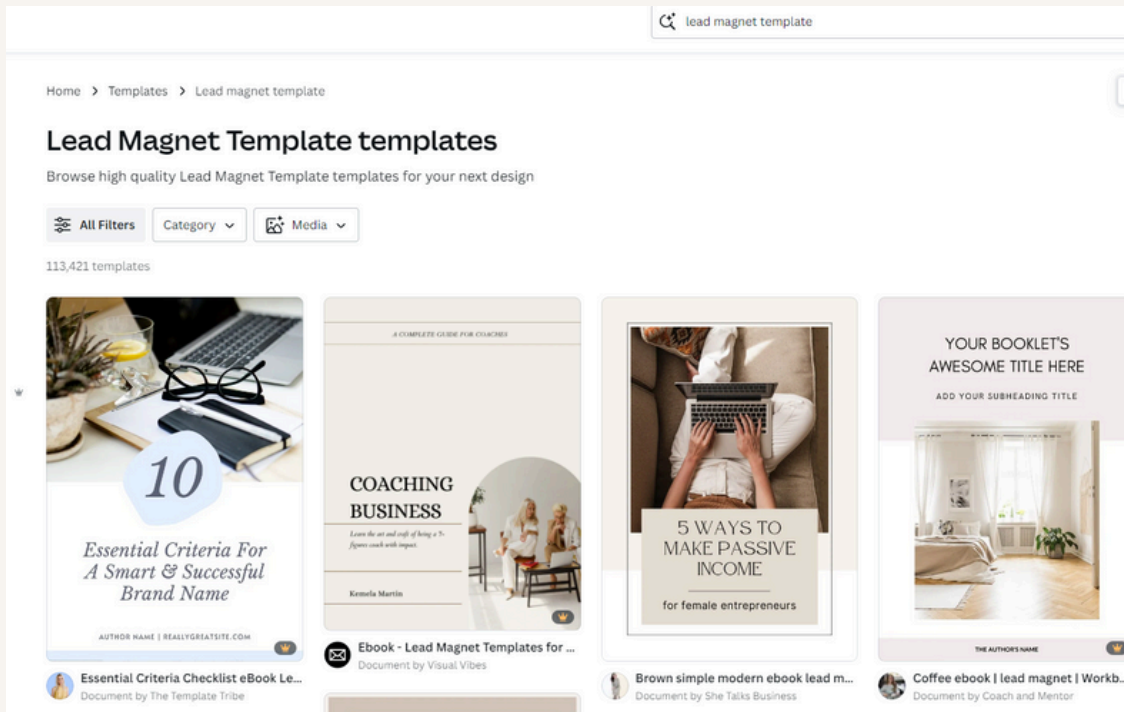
lead magnet template

Home > Templates > Lead magnet template

Lead Magnet Template templates

Browse high quality Lead Magnet Template templates for your next design

All Filters
Category
Media

113,421 templates

10
Essential Criteria For A Smart & Successful Brand Name
AUTHOR NAME | REALLYGREATSITE.COM

Essential Criteria Checklist eBook Le...
Document by The Template Tribe

A COMPLETE GUIDE FOR COACHES
COACHING BUSINESS
Learn the art and craft of being a 7-figure coach with impact.
Kemela Martin

Ebook - Lead Magnet Templates for ...
Document by Visual Vibes

5 WAYS TO MAKE PASSIVE INCOME
for female entrepreneurs

Brown simple modern ebook lead m...
Document by She Talks Business

YOUR BOOKLET'S AWESOME TITLE HERE
ADD YOUR SUBHEADING TITLE
THE AUTHOR'S NAME

Coffee ebook | lead magnet | Workb...
Document by Coach and Mentor